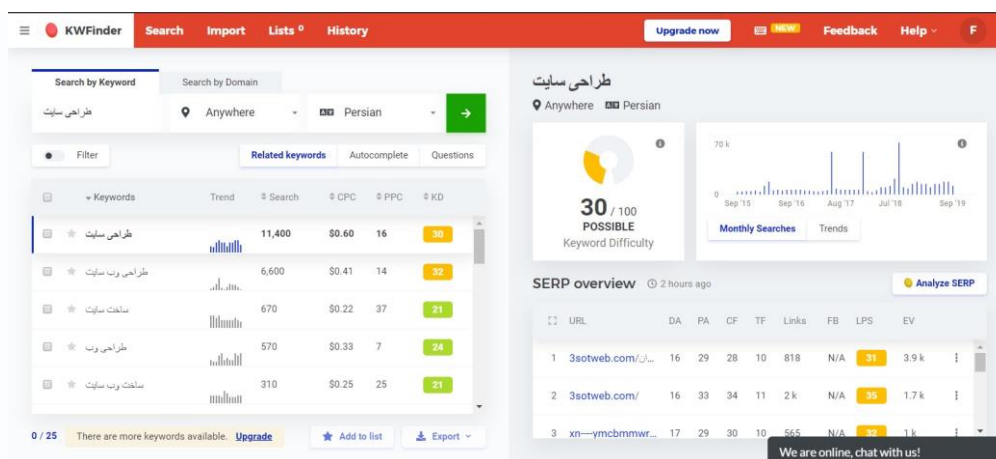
KWFinder Search Import Lists 0 History

Upgrade now NEW Feedback Help F

Search by Keyword Search by Domain

طراحی سایت Anywhere Persian →

Filter

Related keywords Autocomplete Questions

| | Keywords | Trend | Search | CPC | PPC | KD |
|---|---|---|---|---|---|---|
| | طراحی سایت | | 11,400 | \$0.60 | 16 | 30 |
| | طراحی وب سایت | | 6,600 | \$0.41 | 14 | 32 |
| | ساخت سایت | | 670 | \$0.22 | 37 | 21 |
| | طراحی وب | | 570 | \$0.33 | 7 | 24 |
| | ساخت وب سایت | | 310 | \$0.25 | 25 | 21 |

0 / 25 There are more keywords available. Upgrade

Add to list Export

طراحی سایت

Anywhere Persian

30 / 100
POSSIBLE
Keyword Difficulty

70 k
0
Sep '15 Sep '16 Aug '17 Jul '18 Sep '19

Monthly Searches Trends

SERP overview 2 hours ago

Analyze SERP

| | URL | DA | PA | CF | TF | Links | FB | LPS | EV |
|---|---|---|---|---|---|---|---|---|---|
| 1 | 3sotweb.com/ان... | 16 | 29 | 28 | 10 | 818 | N/A | 31 | 3.9 k |
| 2 | 3sotweb.com/ | 16 | 33 | 34 | 11 | 2 k | N/A | 35 | 1.7 k |
| 3 | xn—ymcbmmwr... | 17 | 29 | 30 | 10 | 565 | N/A | 32 | 1 k |

We are online, chat with us!